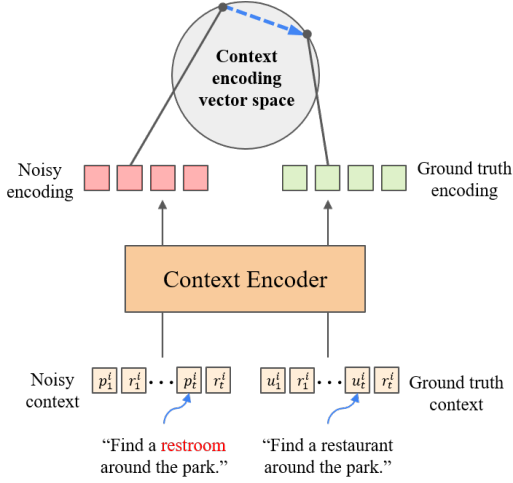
Context encoding vector space

Noisy encoding

Ground truth encoding

Context Encoder

Noisy context

$p_1^i$ $r_1^i$ $\cdots$ $p_t^i$ $r_t^i$

$u_1^i$ $r_1^i$ $\cdots$ $u_t^i$ $r_t^i$

Ground truth context

“Find a restroom around the park.”

“Find a restaurant around the park.”